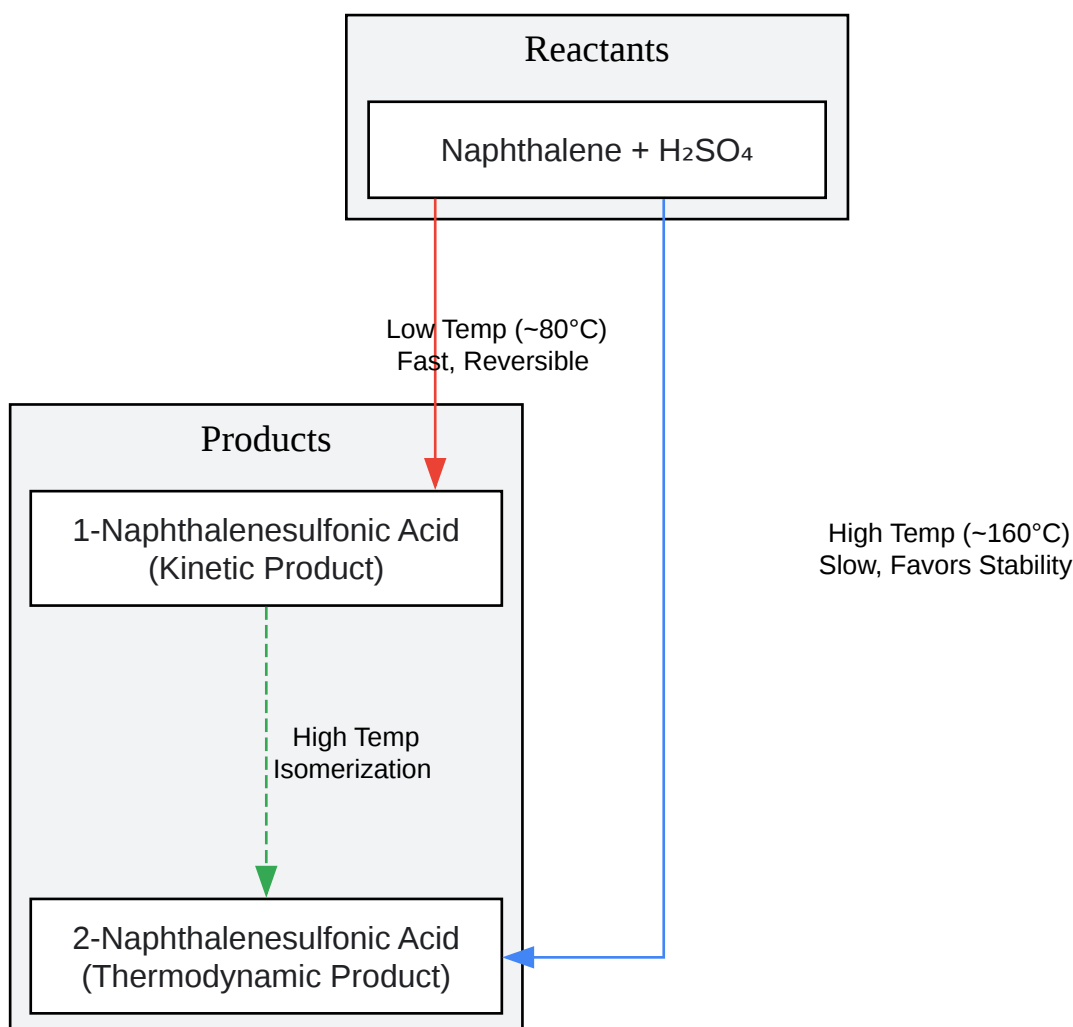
Reactants

Naphthalene + $H_2SO_4$

Low Temp (~80°C)
Fast, Reversible

Products

1-Naphthalenesulfonic Acid
(Kinetic Product)

High Temp (~160°C)
Slow, Favors Stability

High Temp
Isomerization

2-Naphthalenesulfonic Acid
(Thermodynamic Product)